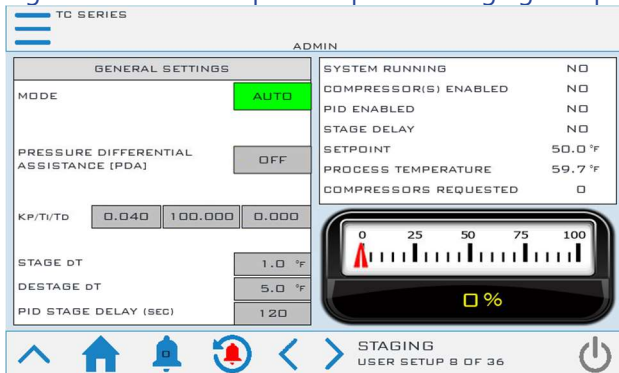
TC SERIES

ADMIN

GENERAL SETTINGS

MODE AUTO

PRESSURE DIFFERENTIAL ASSISTANCE [PDA] OFF

KP/TI/TD 0.040 100.000 0.000

STAGE DT 1.0 °F

DESTAGE DT 5.0 °F

PID STAGE DELAY (SEC) 120

| | |
|---|---|
| SYSTEM RUNNING | NO |
| COMPRESSOR(S) ENABLED | NO |
| PID ENABLED | NO |
| STAGE DELAY | NO |
| SETPOINT | 50.0 °F |
| PROCESS TEMPERATURE | 59.7 °F |
| COMPRESSORS REQUESTED | 0 |

0 25 50 75 100

0 %

STAGING
USER SETUP 8 OF 36